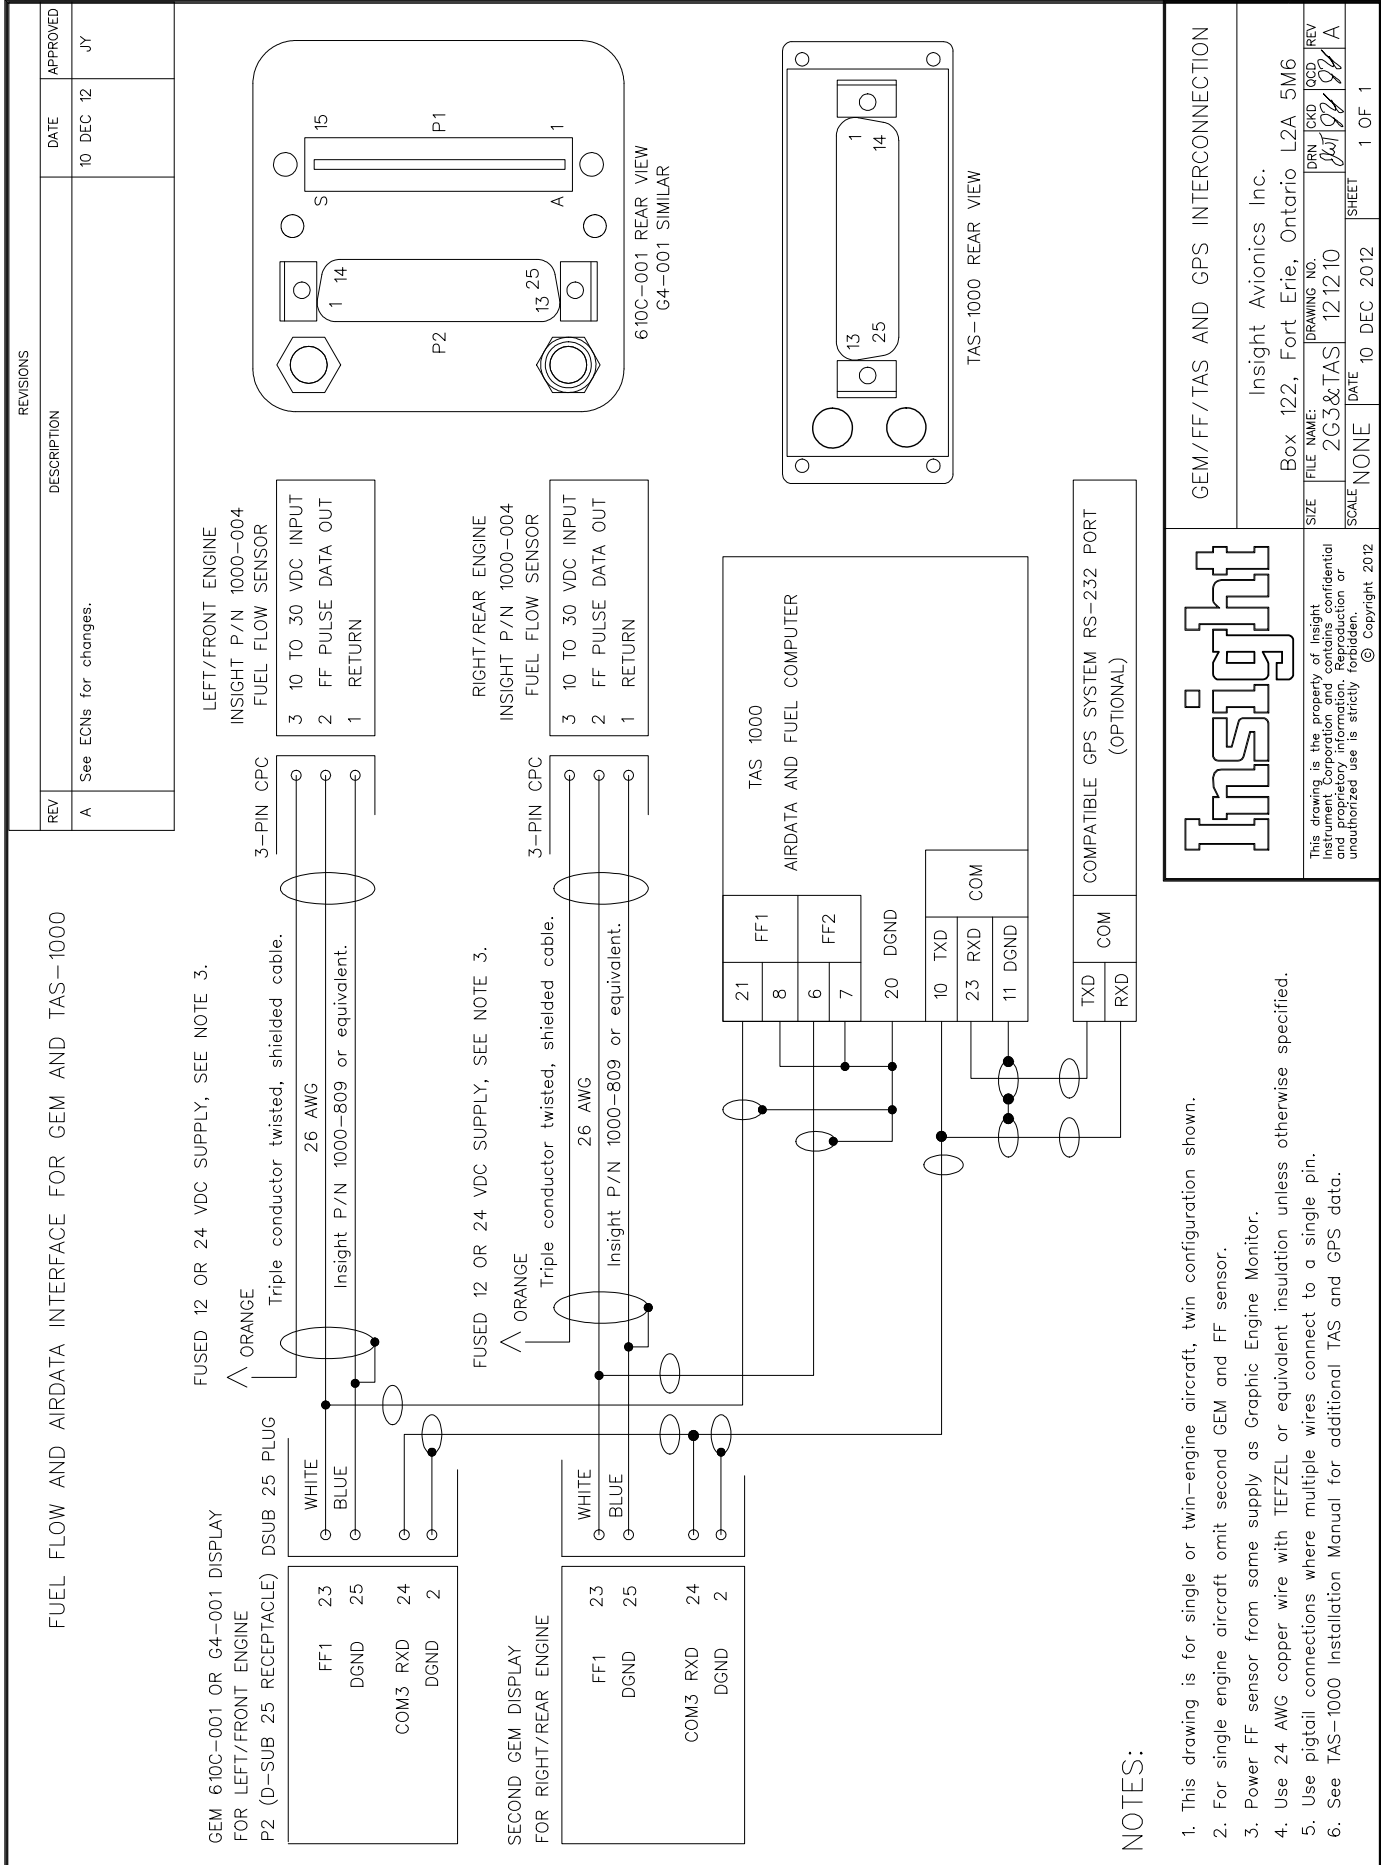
FUEL FLOW AND AIRDATA INTERFACE FOR GEM AND TAS-1000

| REVISIONS | | | |
|---|---|---|---|
| REV | DESCRIPTION | DATE | APPROVED |
| A | See ECNs for changes. | 10 DEC 12 | JY |

GEM 610C-001 OR G4-001 DISPLAY
FOR LEFT/FRONT ENGINE
P2 (D-SUB 25 RECEPTACLE)

FF1 23
DGND 25
COM3 RXD 24
DGND 2

DSUB 25 PLUG
WHITE
BLUE

FUSED 12 OR 24 VDC SUPPLY, SEE NOTE 3.
ORANGE
Triple conductor twisted, shielded cable.
26 AWG
Insight P/N 1000-809 or equivalent.

3-PIN CPC

LEFT/FRONT ENGINE
INSIGHT P/N 1000-004
FUEL FLOW SENSOR
3 10 TO 30 VDC INPUT
2 FF PULSE DATA OUT
1 RETURN

SECOND GEM DISPLAY
FOR RIGHT/REAR ENGINE

FF1 23
DGND 25
COM3 RXD 24
DGND 2

WHITE
BLUE

FUSED 12 OR 24 VDC SUPPLY, SEE NOTE 3.
ORANGE
Triple conductor twisted, shielded cable.
26 AWG
Insight P/N 1000-809 or equivalent.

3-PIN CPC

RIGHT/REAR ENGINE
INSIGHT P/N 1000-004
FUEL FLOW SENSOR
3 10 TO 30 VDC INPUT
2 FF PULSE DATA OUT
1 RETURN

TAS 1000
AIRDATA AND FUEL COMPUTER
21 FF1
8
6 FF2
7
20 DGND
10 TXD
23 RXD COM
11 DGND

TXD COM
RXD
COMPATIBLE GPS SYSTEM RS-232 PORT
(OPTIONAL)

15 P1 1
S A
1 14
P2
13 25
610C-001 REAR VIEW
G4-001 SIMILAR

1 14
13 25
TAS-1000 REAR VIEW

NOTES:
1. This drawing is for single or twin-engine aircraft, twin configuration shown.
2. For single engine aircraft omit second GEM and FF sensor.
3. Power FF sensor from same supply as Graphic Engine Monitor.
4. Use 24 AWG copper wire with TEFZEL or equivalent insulation unless otherwise specified.
5. Use pigtail connections where multiple wires connect to a single pin.
6. See TAS-1000 Installation Manual for additional TAS and GPS data.

Insight

GEM/FF/TAS AND GPS INTERCONNECTION
Insight Avionics Inc.
Box 122, Fort Erie, Ontario L2A 5M6

This drawing is the property of Insight Instrument Corporation and contains confidential and proprietary information. Reproduction or unauthorized use is strictly forbidden.
© Copyright 2012

SIZE FILE NAME: 2G3&TAS DRAWING NO. 121210 DRN CKD QCD REV A
SCALE NONE DATE 10 DEC 2012 SHEET 1 OF 1